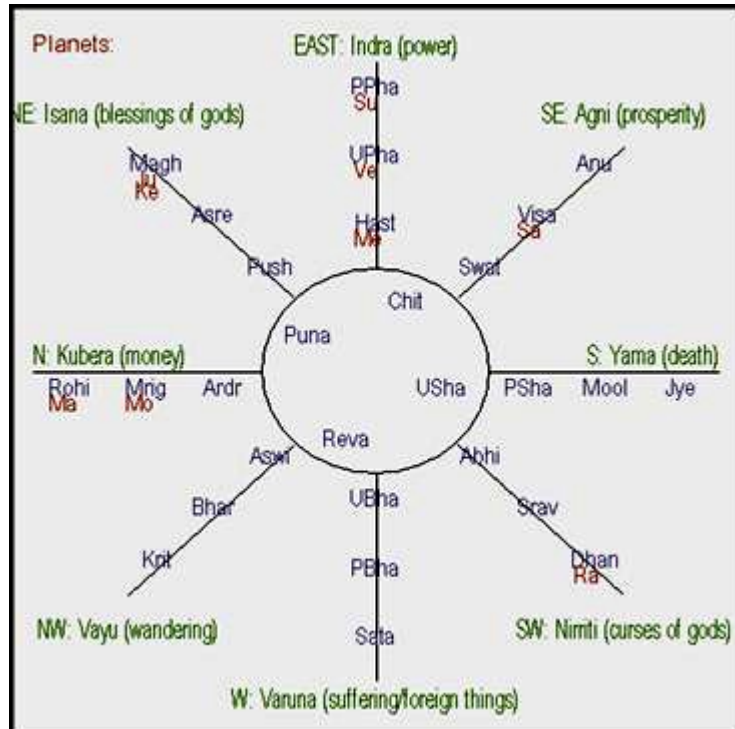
Planets:

EAST: Indra (power)

PPha
Su

UPha
Ve

Hast
Me

NE: Isana (blessings of gods)

Magh
Ju
Ke

Asre

Push

SE: Agni (prosperity)

Anu

Visa
Sa

Swat

Chit

Puna

N: Kubera (money)

Rohi
Ma

Mrig
Mo

Ardr

USha

S: Yama (death)

PSha

Mool

Jye

Reva

Aswi

Bhar

Krit

UBha

PBha

Sata

Abhi

Srav

Dhan
Ra

NW: Vayu (wandering)

SW: Nirriti (curses of gods)

W: Varuna (suffering/foreign things)